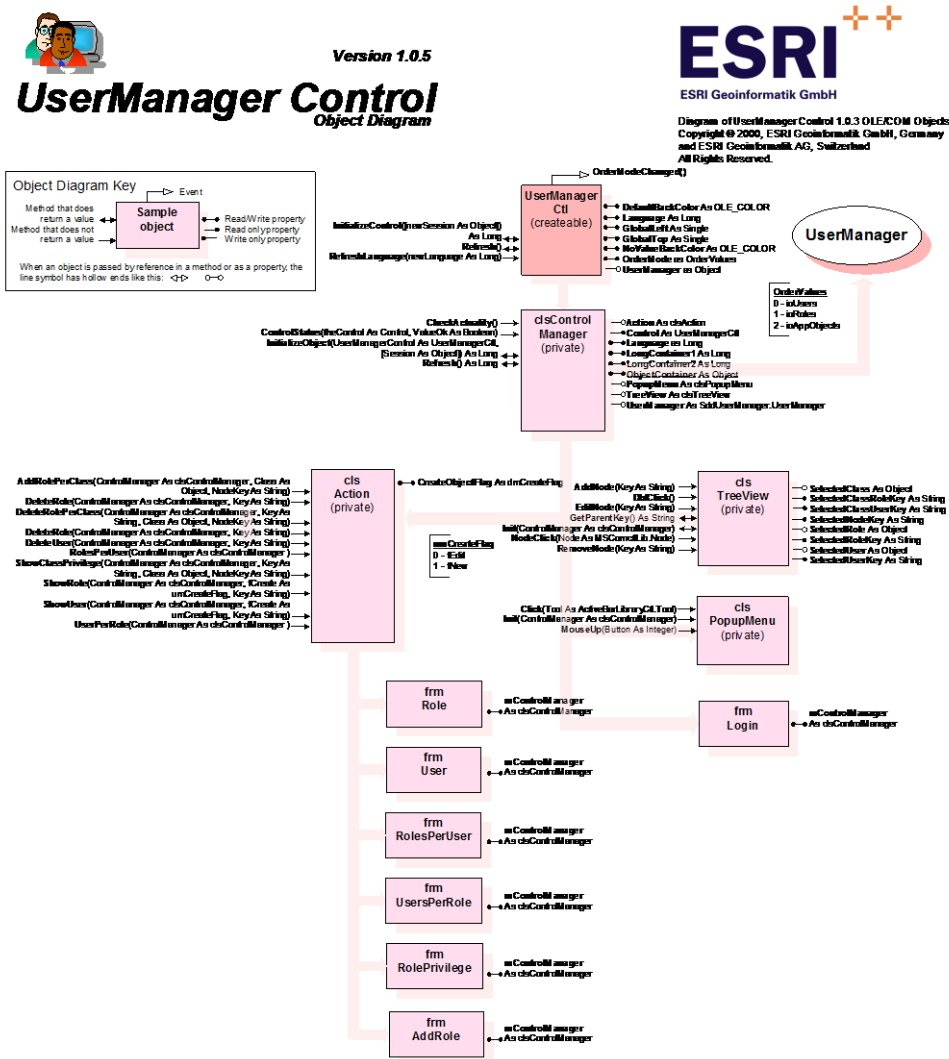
Version 1.0.5

UserManager Control
Object Diagram

ESRI
ESRI Geoinformatik GmbH

Diagram of UserManager Control 1.0.3 OLE/COM Objects
Copyright © 2000, ESRI Geoinformatik GmbH, Germany
and ESRI Geoinformatik AG, Switzerland
All Rights Reserved.

Object Diagram Key
Event
Method that does return a value
Method that does not return a value
Sample object
Read/Write property
Read only property
Write only property
When an object is passed by reference in a method or as a property, the line symbol has hollow ends like this:

OrderModeChanged()

UserManager Ctl
(createable)

InitializeControl(newSession As Object) As Long
Refresh()
RefreshLanguage(newLanguage As Long)

DefaultBackColor As OLE_COLOR
Language As Long
GlobalLeft As Single
GlobalTop As Single
NoValueBackColor As OLE_COLOR
OrderMode as OrderValues
UserManager as Object

UserManager

OrderValues
0 - ioUsers
1 - ioRoles
2 - ioAppObjects

clsControl Manager
(private)

CheckActuality()
ControlStatus(theControl As Control, ValueOk As Boolean)
InitializeObject(UserManagerControl As UserManagerCtl, Session As Object) As Long
Refresh() As Long

Action As clsAction
Control As UserManagerCtl
Language as Long
LongContainer1 As Long
LongContainer2 As Long
ObjectContainer As Object
PopupMenu As clsPopupMenu
TreeView As clsTreeView
UserManager As SdUserManager.UserManager

cls Action
(private)

AddRolePerClass(ControlManager As clsControlManager, Class As Object, NodeKey As String)
DeleteRole(ControlManager As clsControlManager, Key As String)
DeleteRolePerClass(ControlManager As clsControlManager, Key As String, Class As Object, NodeKey As String)
DeleteRole(ControlManager As clsControlManager, Key As String)
DeleteUser(ControlManager As clsControlManager, Key As String)
RolesPerUser(ControlManager As clsControlManager )
ShowClassPrivilege(ControlManager As clsControlManager, Key As String, Class As Object, NodeKey As String)
ShowRole(ControlManager As clsControlManager, Create As umCreateFlag, Key As String)
ShowUser(ControlManager As clsControlManager, Create As umCreateFlag, Key As String)
UserPerRole(ControlManager As clsControlManager )

CreateObjectFlag As umCreateFlag

umCreateFlag
0 - iEdit
1 - iNew

AddNode(Key As String)
DblClick()
EditNode(Key As String)
GetParentKey() As String
Init(ControlManager As clsControlManager)
NodeClick(Node As MSComctlLib.Node)
RemoveNode(Key As String)

cls TreeView
(private)

SelectedClass As Object
SelectedClassRoleKey As String
SelectedClassUserKey As String
SelectedNodeKey As String
SelectedRole As Object
SelectedRoleKey As String
SelectedUser As Object
SelectedUserKey As String

Click(Tool As ActiveBarLibraryCtl.Tool)
Init(ControlManager As clsControlManager)
MouseUp(Button As Integer)

cls PopupMenu
(private)

frm Role
mControlManager As clsControlManager

frm Login
mControlManager As clsControlManager

frm User
mControlManager As clsControlManager

frm RolesPerUser
mControlManager As clsControlManager

frm UsersPerRole
mControlManager As clsControlManager

frm RolePrivilege
mControlManager As clsControlManager

frm AddRole
mControlManager As clsControlManager